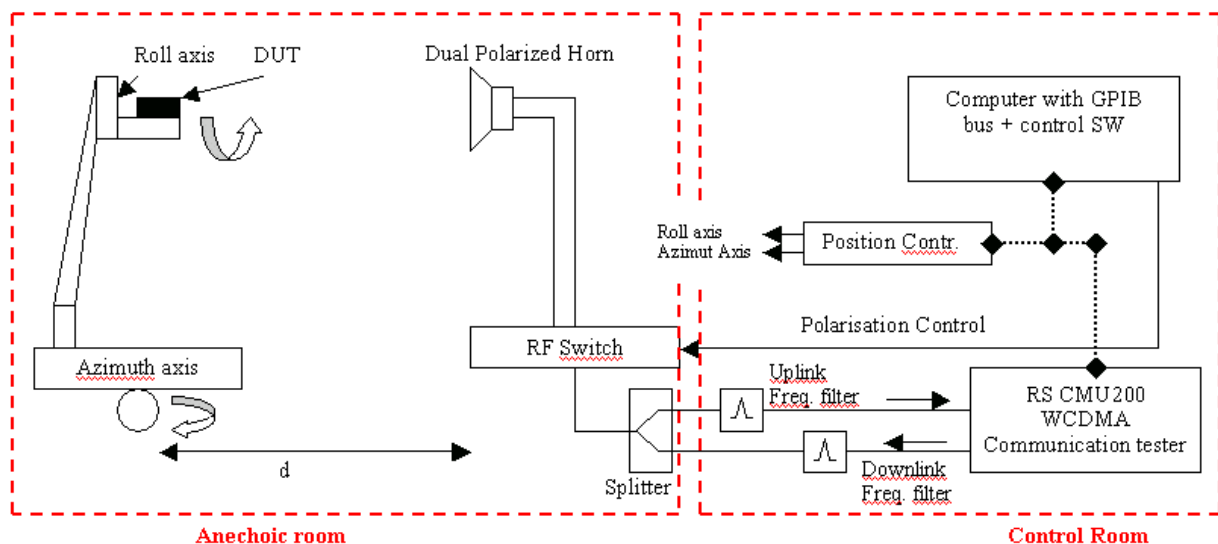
Roll axis
DUT
Dual Polarized Horn
Computer with GPIB bus + control SW
Roll axis
Azimut Axis
Position Contr.
Polarisation Control
Azimuth axis
RF Switch
Uplink
Freq. filter
RS CMU200
WCDMA
Communication tester
d
Downlink
Freq. filter
Splitter
Anechoic room
Control Room